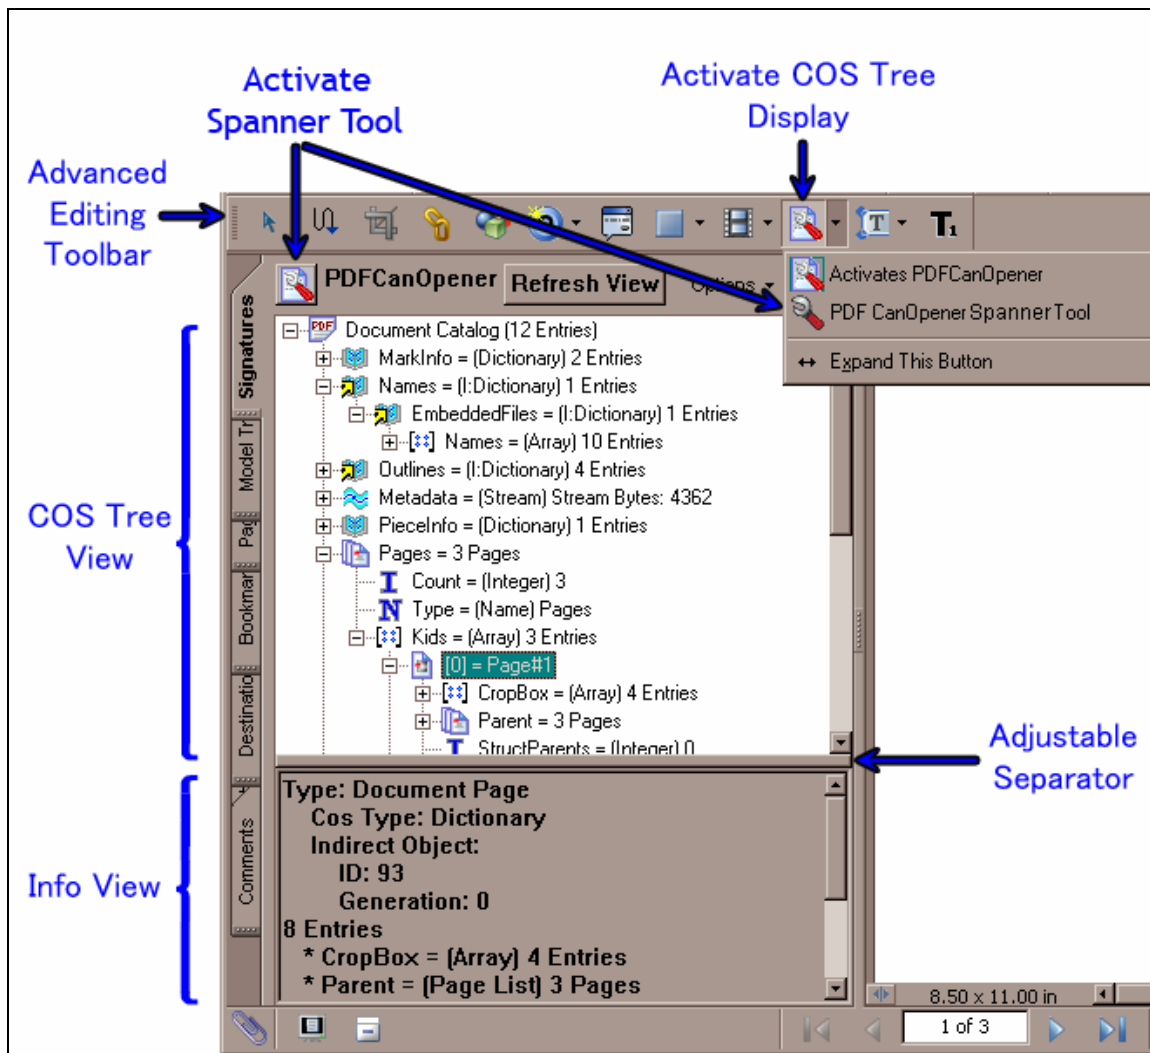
Activate Spanner Tool

Activate COS Tree Display

Advanced Editing Toolbar

PDFCanOpener Refresh View Options

Activates PDFCanOpener
PDF CanOpener Spanner Tool
Expand This Button

Signatures
Model Tr
Pa
Bookmar
Destinatio
Comments

Document Catalog (12 Entries)
MarkInfo = (Dictionary) 2 Entries
Names = (I:Dictionary) 1 Entries
EmbeddedFiles = (I:Dictionary) 1 Entries
Names = (Array) 10 Entries
Outlines = (I:Dictionary) 4 Entries
Metadata = (Stream) Stream Bytes: 4362
PieceInfo = (Dictionary) 1 Entries
Pages = 3 Pages
Count = (Integer) 3
Type = (Name) Pages
Kids = (Array) 3 Entries
[0] = Page#1
CropBox = (Array) 4 Entries
Parent = 3 Pages
StructParents = (Integer) 0

COS Tree View

Adjustable Separator

Type: Document Page
Cos Type: Dictionary
Indirect Object:
ID: 93
Generation: 0
8 Entries
* CropBox = (Array) 4 Entries
* Parent = (Page List) 3 Pages

Info View

8.50 x 11.00 in

1 of 3